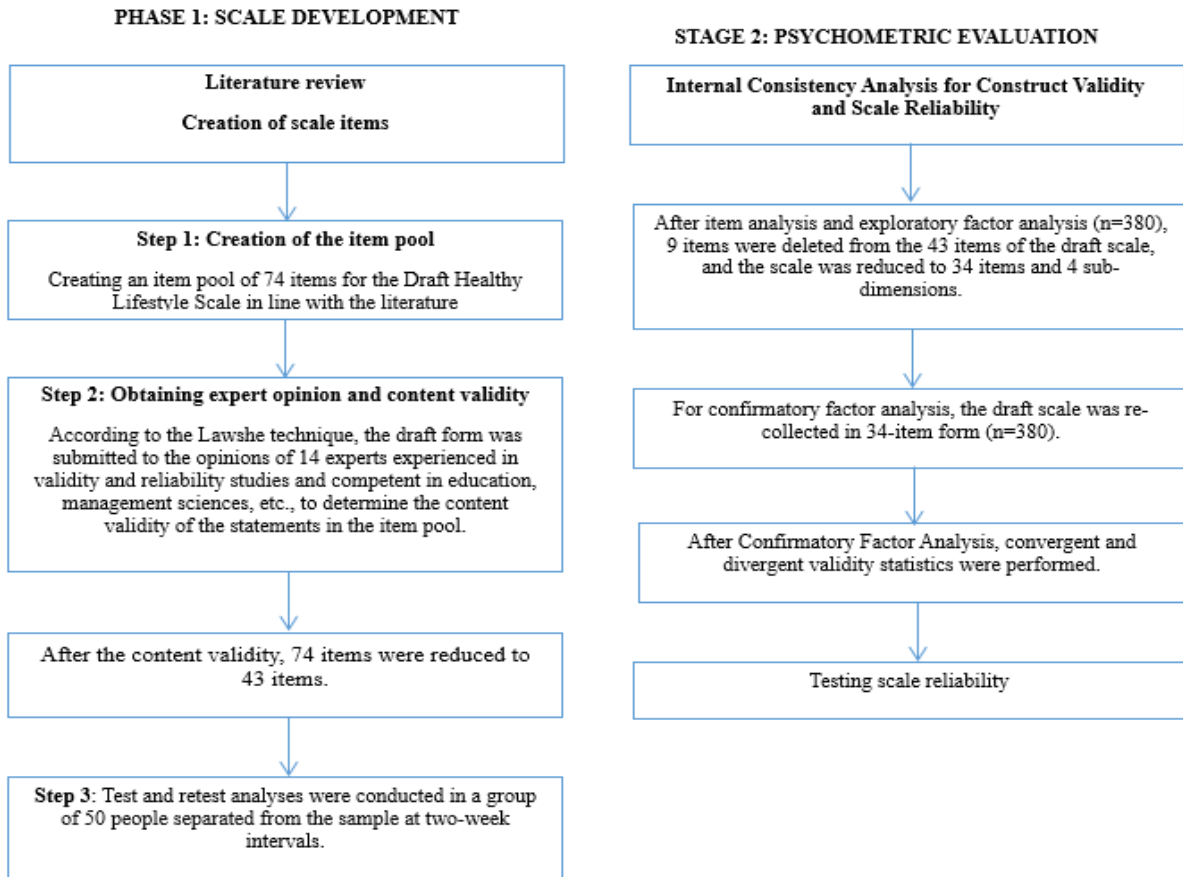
PHASE 1: SCALE DEVELOPMENT

Literature review

Creation of scale items

Step 1: Creation of the item pool

Creating an item pool of 74 items for the Draft Healthy Lifestyle Scale in line with the literature

Step 2: Obtaining expert opinion and content validity

According to the Lawshe technique, the draft form was submitted to the opinions of 14 experts experienced in validity and reliability studies and competent in education, management sciences, etc., to determine the content validity of the statements in the item pool.

After the content validity, 74 items were reduced to 43 items.

Step 3: Test and retest analyses were conducted in a group of 50 people separated from the sample at two-week intervals.

STAGE 2: PSYCHOMETRIC EVALUATION

Internal Consistency Analysis for Construct Validity and Scale Reliability

After item analysis and exploratory factor analysis (n=380), 9 items were deleted from the 43 items of the draft scale, and the scale was reduced to 34 items and 4 subdimensions.

For confirmatory factor analysis, the draft scale was recollected in 34-item form (n=380).

After Confirmatory Factor Analysis, convergent and divergent validity statistics were performed.

Testing scale reliability